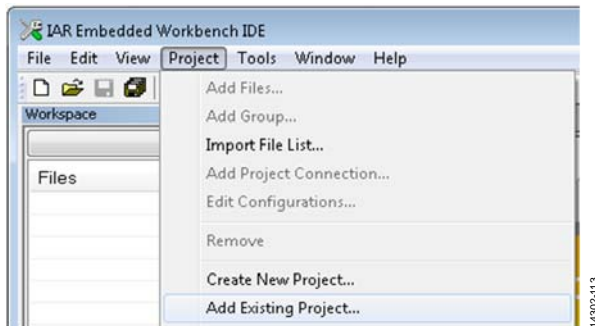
IAR Embedded Workbench IDE

File Edit View Project Tools Window Help

Workspace

Files

Add Files...
Add Group...
Import File List...
Add Project Connection...
Edit Configurations...
Remove
Create New Project...
Add Existing Project...

14302-113